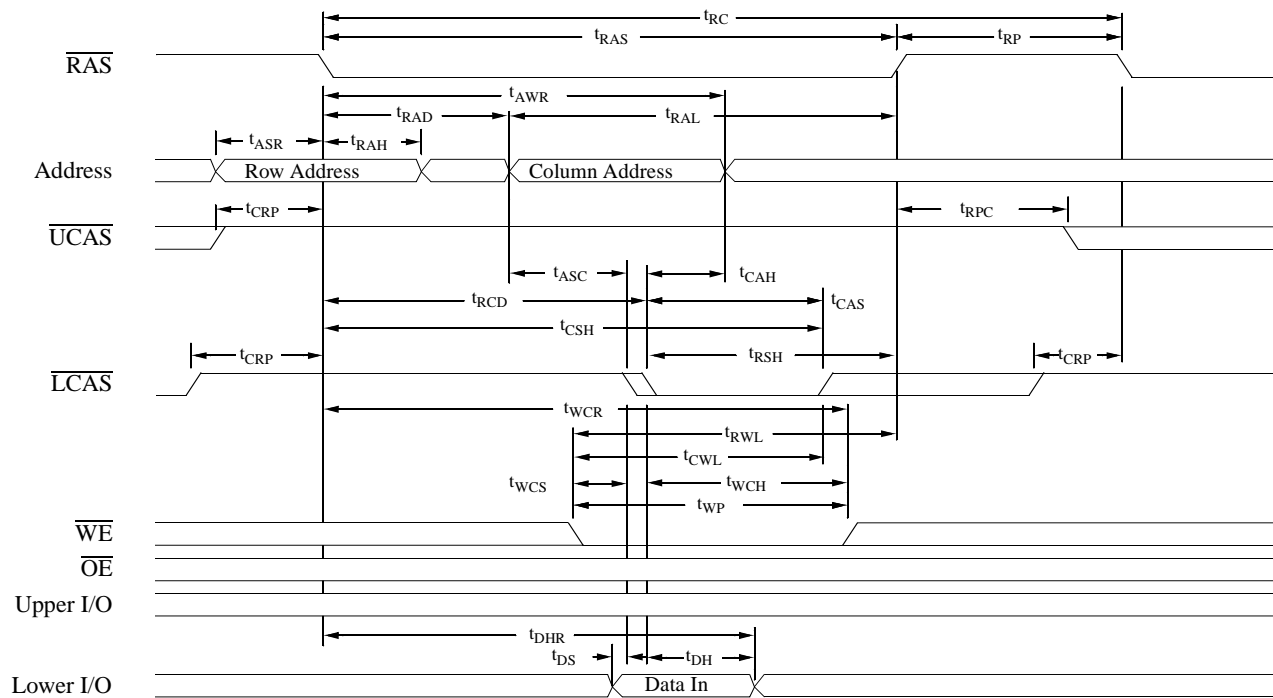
$t_{RC}$
$t_{RAS}$
$t_{RP}$
$\overline{RAS}$
$t_{AWR}$
$t_{RAD}$
$t_{RAL}$
$t_{ASR}$
$t_{RAH}$
Address
Row Address
Column Address
$t_{CRP}$
$t_{RPC}$
$\overline{UCAS}$
$t_{ASC}$
$t_{CAH}$
$t_{RCD}$
$t_{CAS}$
$t_{CSH}$
$t_{CRP}$
$t_{RSH}$
$t_{CRP}$
$\overline{LCAS}$
$t_{WCR}$
$t_{RWL}$
$t_{CWL}$
$t_{WCS}$
$t_{WCH}$
$t_{WP}$
$\overline{WE}$
$\overline{OE}$
Upper I/O
$t_{DHR}$
$t_{DS}$
$t_{DH}$
Lower I/O
Data In